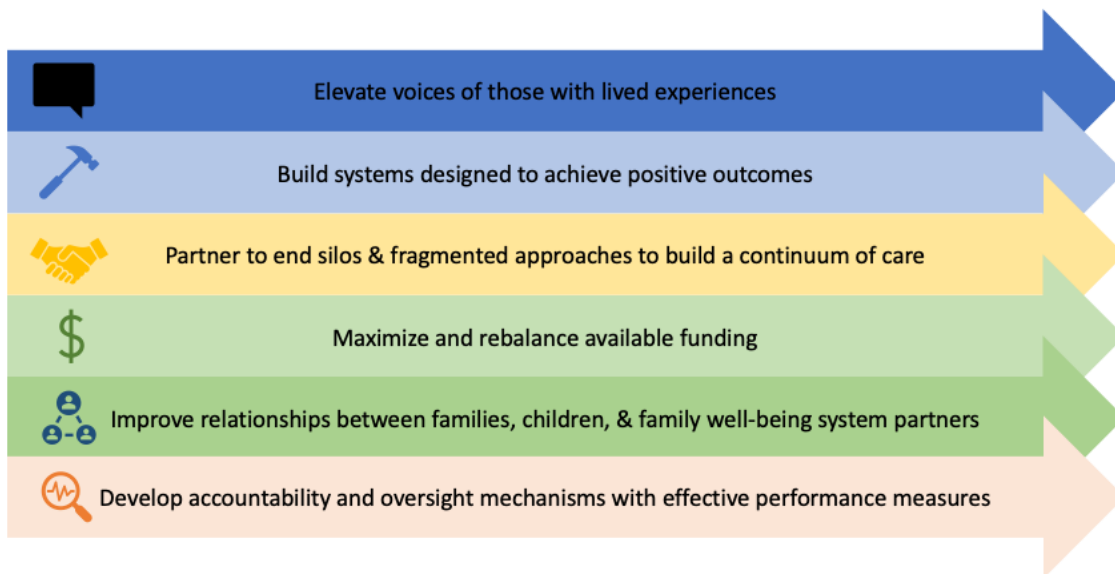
Elevate voices of those with lived experiences

Build systems designed to achieve positive outcomes

Partner to end silos & fragmented approaches to build a continuum of care

$

Maximize and rebalance available funding

Improve relationships between families, children, & family well-being system partners

Develop accountability and oversight mechanisms with effective performance measures